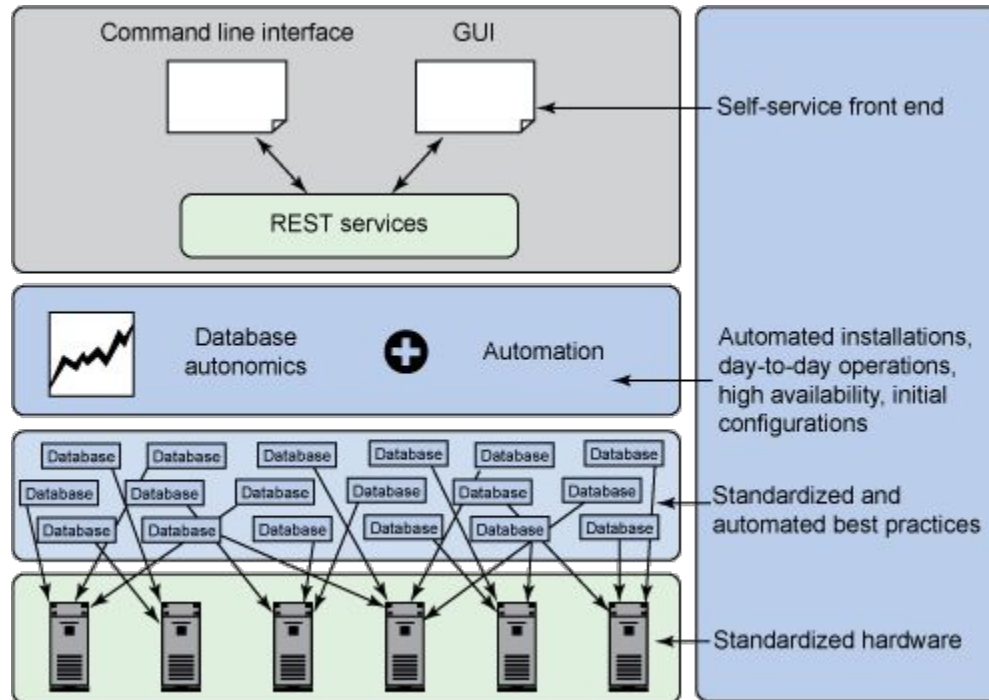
Command line interface

GUI

Self-service front end

REST services

Database autonomics

Automation

Automated installations, day-to-day operations, high availability, initial configurations

Database Database Database Database Database Database
Database Database Database Database Database Database
Database Database Database Database Database Database

Standardized and automated best practices

Standardized hardware